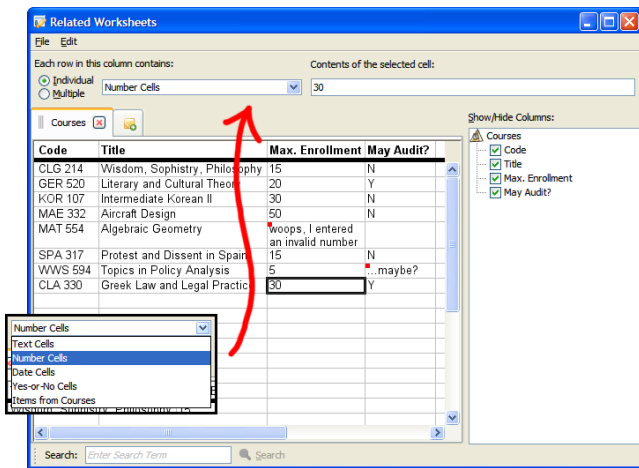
Related Worksheets

File Edit

Each row in this column contains:
Individual
Multiple
Number Cells

Contents of the selected cell:
30

Courses

Show/Hide Columns:
Courses
Code
Title
Max. Enrollment
May Audit?

| Code | Title | Max. Enrollment | May Audit? |
|---|---|---|---|
| CLG 214 | Wisdom, Sophistry, Philosophy | 15 | N |
| GER 520 | Literary and Cultural Theor | 20 | Y |
| KOR 107 | Intermediate Korean II | 30 | N |
| MAE 332 | Aircraft Design | 50 | N |
| MAT 554 | Algebraic Geometry | woops, I entered an invalid number | |
| SPA 317 | Protest and Dissent in Spain | 15 | N |
| WWS 594 | Topics in Policy Analysis | 5 | ...maybe? |
| CLA 330 | Greek Law and Legal Practic | 30 | Y |

Number Cells
Text Cells
Number Cells
Date Cells
Yes-or-No Cells
Items from Courses

Wisdom, Sophistry, Philosophy 15

Search: Enter Search Term Search